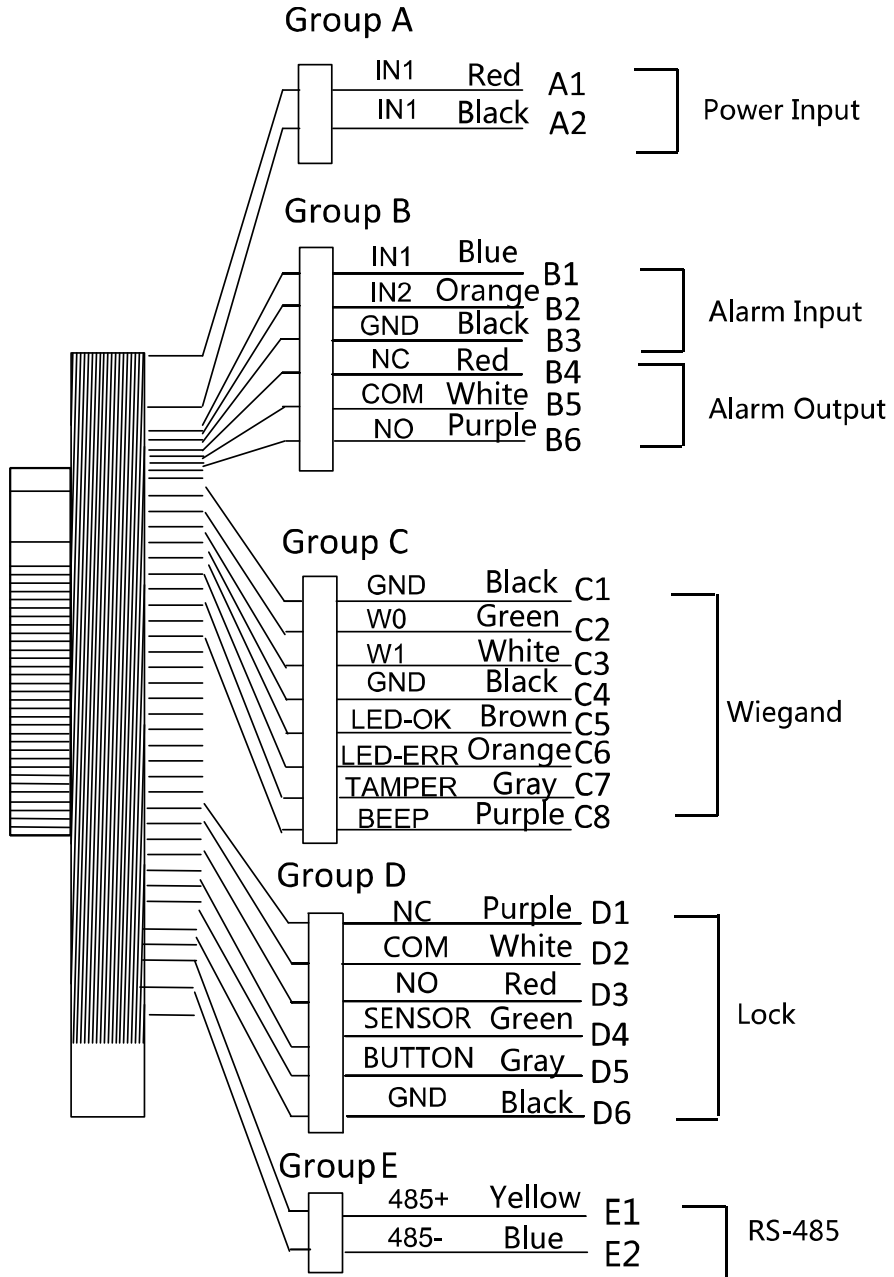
Group A
IN1 Red A1
IN1 Black A2
Power Input

Group B
IN1 Blue B1
IN2 Orange B2
GND Black B3
NC Red B4
COM White B5
NO Purple B6
Alarm Input
Alarm Output

Group C
GND Black C1
W0 Green C2
W1 White C3
GND Black C4
LED-OK Brown C5
LED-ERR Orange C6
TAMPER Gray C7
BEEP Purple C8
Wiegand

Group D
NC Purple D1
COM White D2
NO Red D3
SENSOR Green D4
BUTTON Gray D5
GND Black D6
Lock

Group E
485+ Yellow E1
485- Blue E2
RS-485